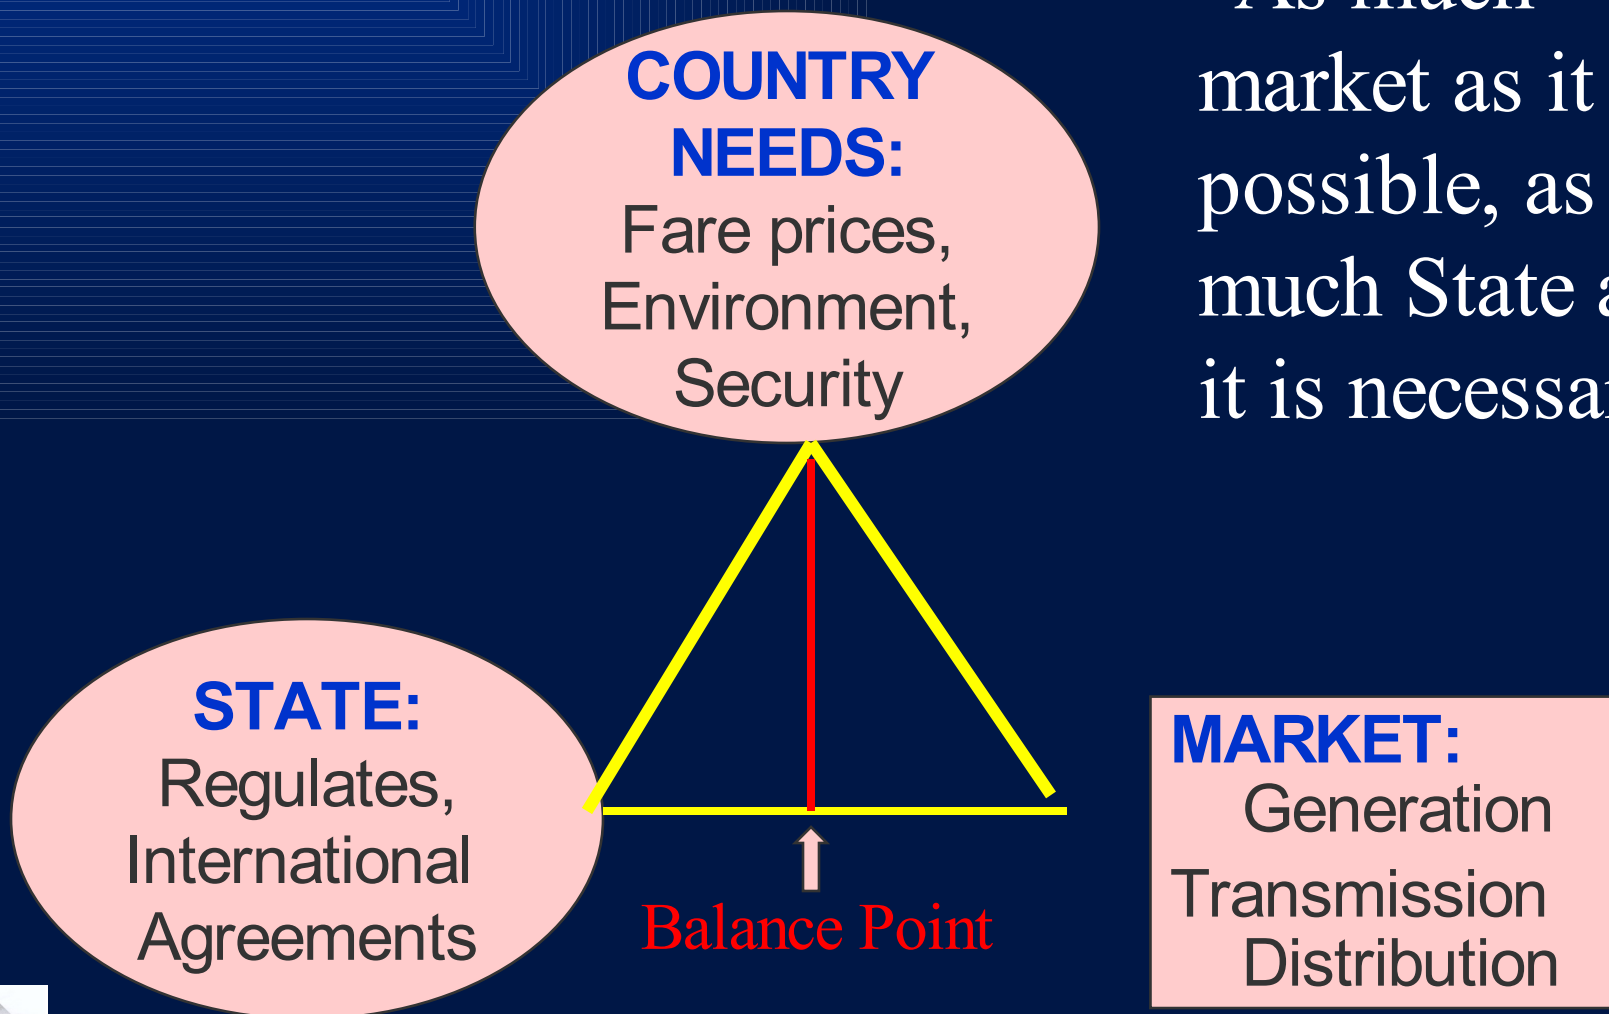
COUNTRY NEEDS:
Fare prices, Environment, Security

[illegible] market as it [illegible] possible, as much State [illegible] it is necessa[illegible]

STATE:
Regulates, International Agreements

Balance Point

MARKET:
Generation
Transmission
Distribution